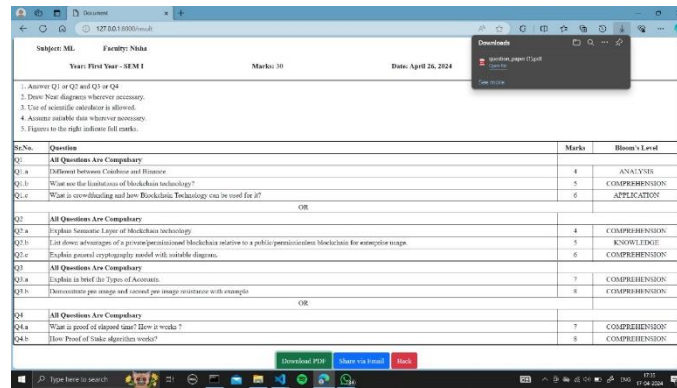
Document

127.0.0.1:5000/result

Downloads

question_paper (1).pdf

See more

Subject: ML Faculty: Nisha

Year: First Year - SEM I Marks: 30 Date: April 26, 2024

1. Answer Q1 or Q2 and Q3 or Q4
2. Draw Neat diagrams wherever necessary.
3. Use of scientific calculator is allowed.
4. Assume suitable data wherever necessary.
5. Figures to the right indicate full marks.

| Sr.No. | Question | Marks | Bloom's Level |
|---|---|---|---|
| Q1 | All Questions Are Compulsary | | |
| Q1.a | Different between Coinbase and Binance. | 4 | ANALYSIS |
| Q1.b | What are the limitations of blockchain technology? | 5 | COMPREHENSION |
| Q1.c | What is crowdfunding and how Blockchain Technology can be used for it? | 6 | APPLICATION |
| | OR | | |
| Q2 | All Questions Are Compulsary | | |
| Q2.a | Explain Semantic Layer of blockchain technology. | 4 | COMPREHENSION |
| Q2.b | List down advantages of a private/permissioned blockchain relative to a public/permissionless blockchain for enterprise usage. | 5 | KNOWLEDGE |
| Q2.c | Explain general cryptography model with suitable diagram. | 6 | COMPREHENSION |
| Q3 | All Questions Are Compulsary | | |
| Q3.a | Explain in brief the Types of Accounts. | 7 | COMPREHENSION |
| Q3.b | Demonstrate pre image and second pre image resistance with example | 8 | COMPREHENSION |
| | OR | | |
| Q4 | All Questions Are Compulsary | | |
| Q4.a | What is proof of elapsed time? How it works ? | 7 | COMPREHENSION |
| Q4.b | How Proof of Stake algorithm works? | 8 | COMPREHENSION |

Download PDF Share via Email Back

Type here to search

ENG 17:11 17-04-2024